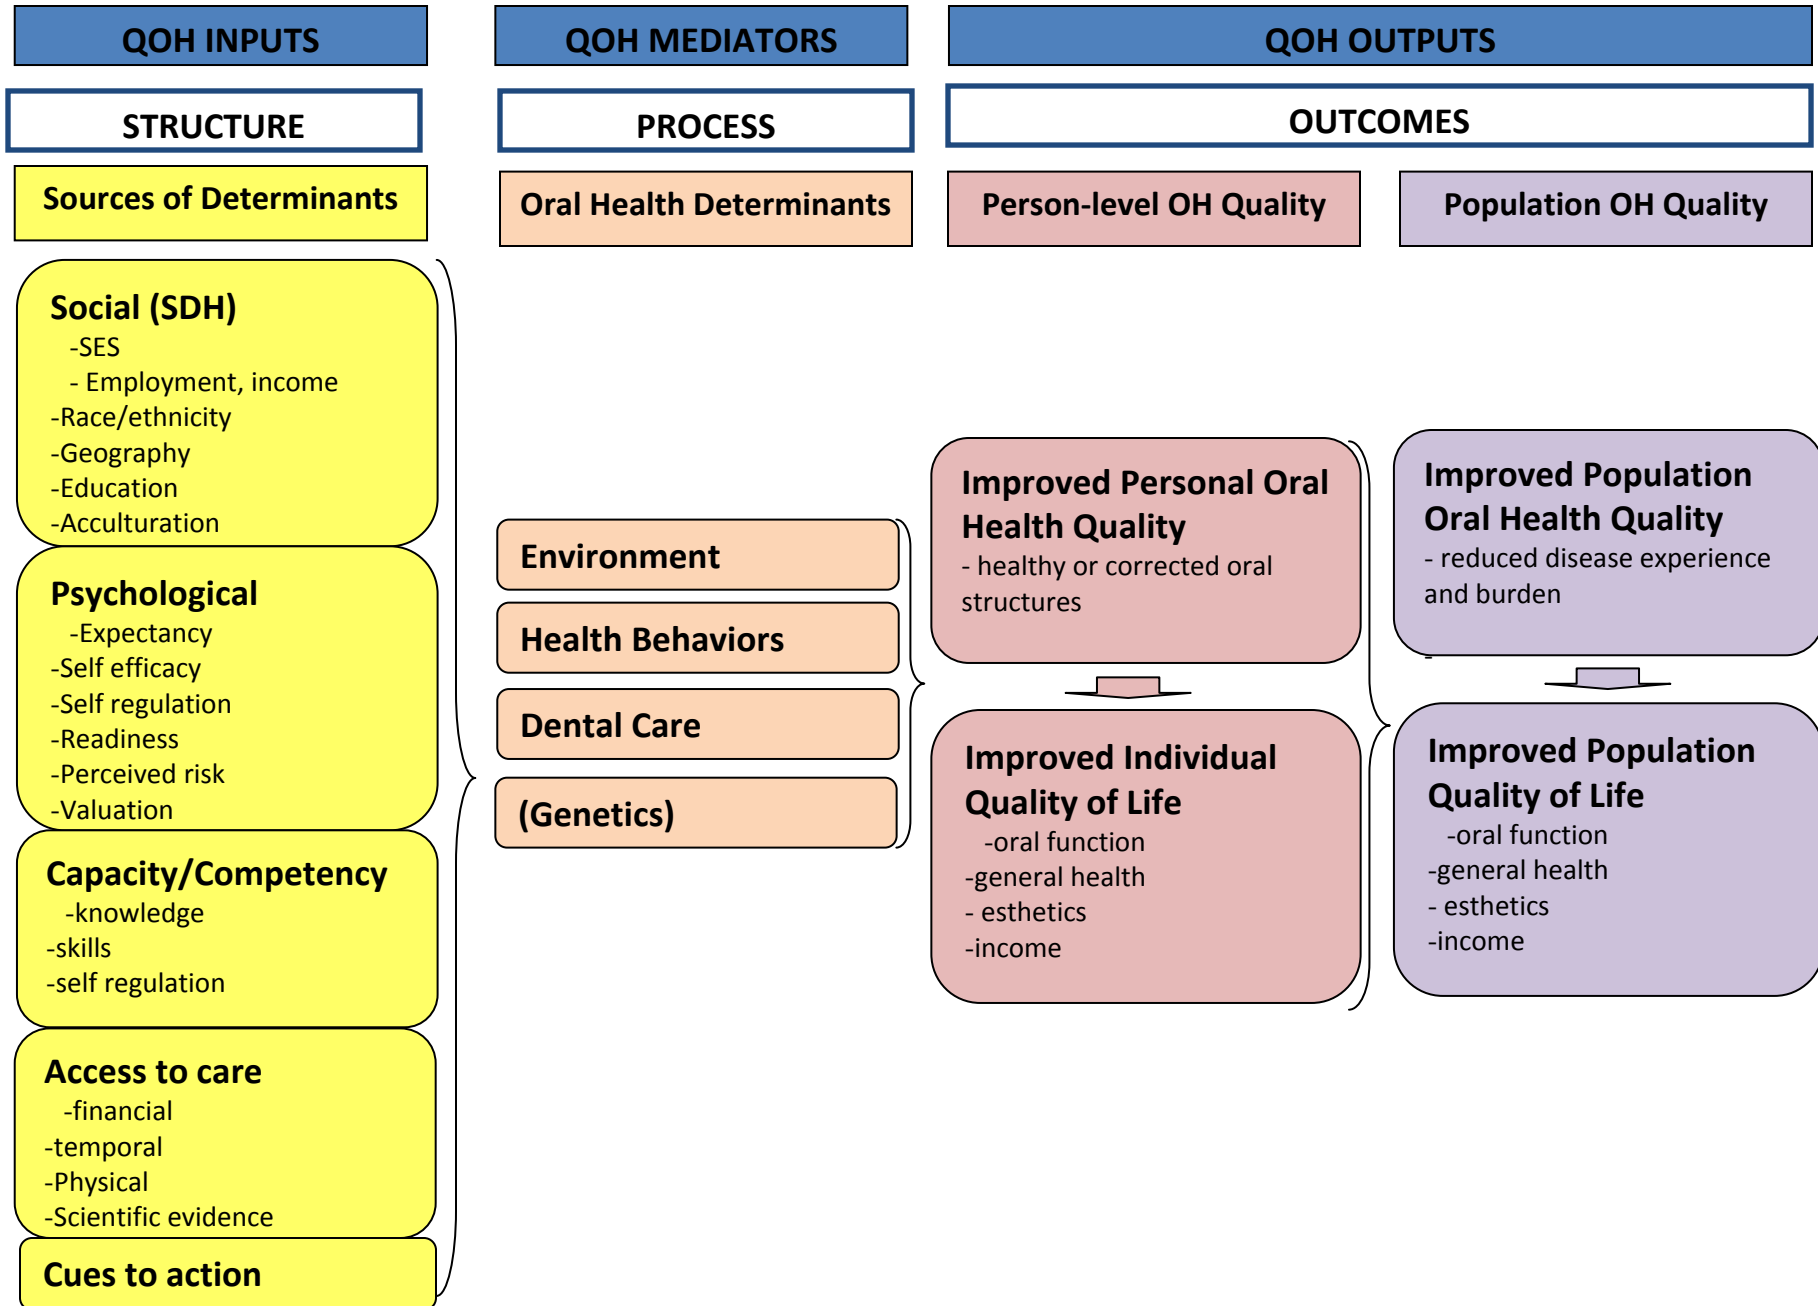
QOH INPUTS

QOH MEDIATORS

QOH OUTPUTS

STRUCTURE

PROCESS

OUTCOMES

Sources of Determinants

Oral Health Determinants

Person-level OH Quality

Population OH Quality

Social (SDH)
-SES
- Employment, income
-Race/ethnicity
-Geography
-Education
-Acculturation

Psychological
-Expectancy
-Self efficacy
-Self regulation
-Readiness
-Perceived risk
-Valuation

Capacity/Competency
-knowledge
-skills
-self regulation

Access to care
-financial
-temporal
-Physical
-Scientific evidence

Cues to action

Environment

Health Behaviors

Dental Care

(Genetics)

Improved Personal Oral Health Quality
- healthy or corrected oral structures

Improved Individual Quality of Life
-oral function
-general health
- esthetics
-income

Improved Population Oral Health Quality
- reduced disease experience and burden

Improved Population Quality of Life
-oral function
-general health
- esthetics
-income